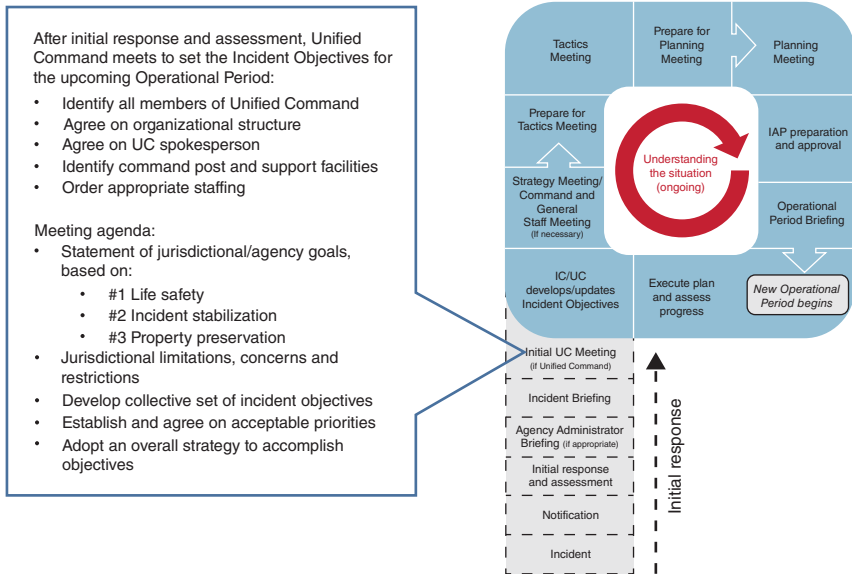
After initial response and assessment, Unified Command meets to set the Incident Objectives for the upcoming Operational Period:

- Identify all members of Unified Command
- Agree on organizational structure
- Agree on UC spokesperson
- Identify command post and support facilities
- Order appropriate staffing

Meeting agenda:

- Statement of jurisdictional/agency goals, based on:
  - #1 Life safety
  - #2 Incident stabilization
  - #3 Property preservation
- Jurisdictional limitations, concerns and restrictions
- Develop collective set of incident objectives
- Establish and agree on acceptable priorities
- Adopt an overall strategy to accomplish objectives

Tactics Meeting

Prepare for Planning Meeting

Planning Meeting

Prepare for Tactics Meeting

Understanding the situation (ongoing)

IAP preparation and approval

Strategy Meeting/ Command and General Staff Meeting (If necessary)

Operational Period Briefing

IC/UC develops/updates Incident Objectives

Execute plan and assess progress

New Operational Period begins

Initial UC Meeting (if Unified Command)

Incident Briefing

Agency Administrator Briefing (if appropriate)

Initial response and assessment

Notification

Incident

Initial response